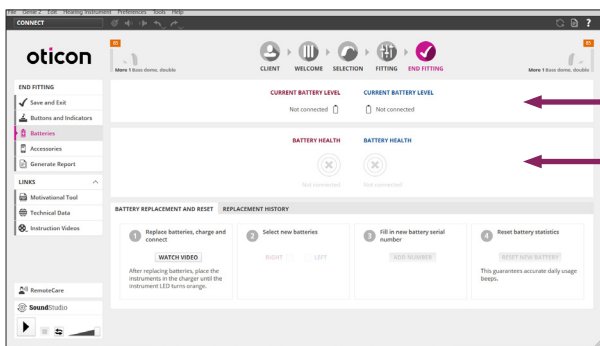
File Genie 2 Edit Hearing Instrument Preferences Tools Help

CONNECT

oticon

85
More 1 Bass dome, double

CLIENT WELCOME SELECTION FITTING END FITTING

85
More 1 Bass dome, double

END FITTING

Save and Exit

Buttons and Indicators

Batteries

Accessories

Generate Report

LINKS

Motivational Tool

Technical Data

Instruction Videos

CURRENT BATTERY LEVEL
Not connected

CURRENT BATTERY LEVEL
Not connected

BATTERY HEALTH
Not connected

BATTERY HEALTH
Not connected

BATTERY REPLACEMENT AND RESET REPLACEMENT HISTORY

1 Replace batteries, charge and connect

WATCH VIDEO

After replacing batteries, place the instruments in the charger until the instrument LED turns orange.

2 Select new batteries

RIGHT LEFT

3 Fill in new battery serial number

ADD NUMBER

4 Reset battery statistics

RESET NEW BATTERY

This guarantees accurate daily usage beeps.

RemoteCare

SoundStudio